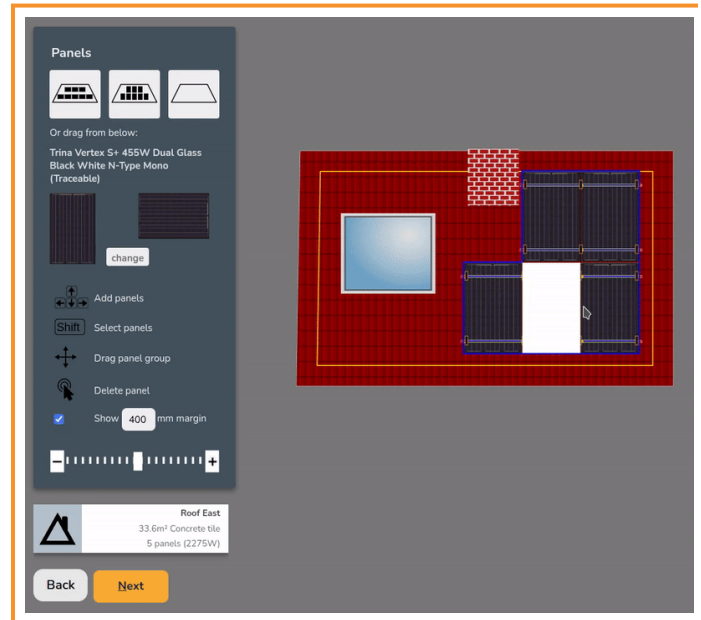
Panels

Or drag from below:

Trina Vertex S+ 455W Dual Glass Black White N-Type Mono (Traceable)

change

Add panels

Shift Select panels

Drag panel group

Delete panel

Show 400 mm margin

Roof East
33.6m² Concrete tile
5 panels (2275W)

Back

Next